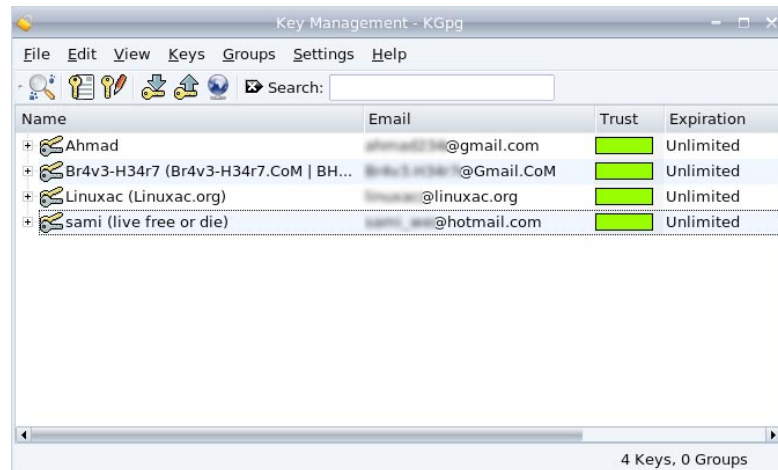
Key Management - KGpg

File Edit View Keys Groups Settings Help

Search:

| Name | Email | Trust | Expiration |
|---|---|---|---|
| Ahmad | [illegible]@gmail.com | | Unlimited |
| Br4v3-H34r7 (Br4v3-H34r7.CoM \| BH... | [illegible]@Gmail.CoM | | Unlimited |
| Linuxac (Linuxac.org) | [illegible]@linuxac.org | | Unlimited |
| sami (live free or die) | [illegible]@hotmail.com | | Unlimited |

4 Keys, 0 Groups